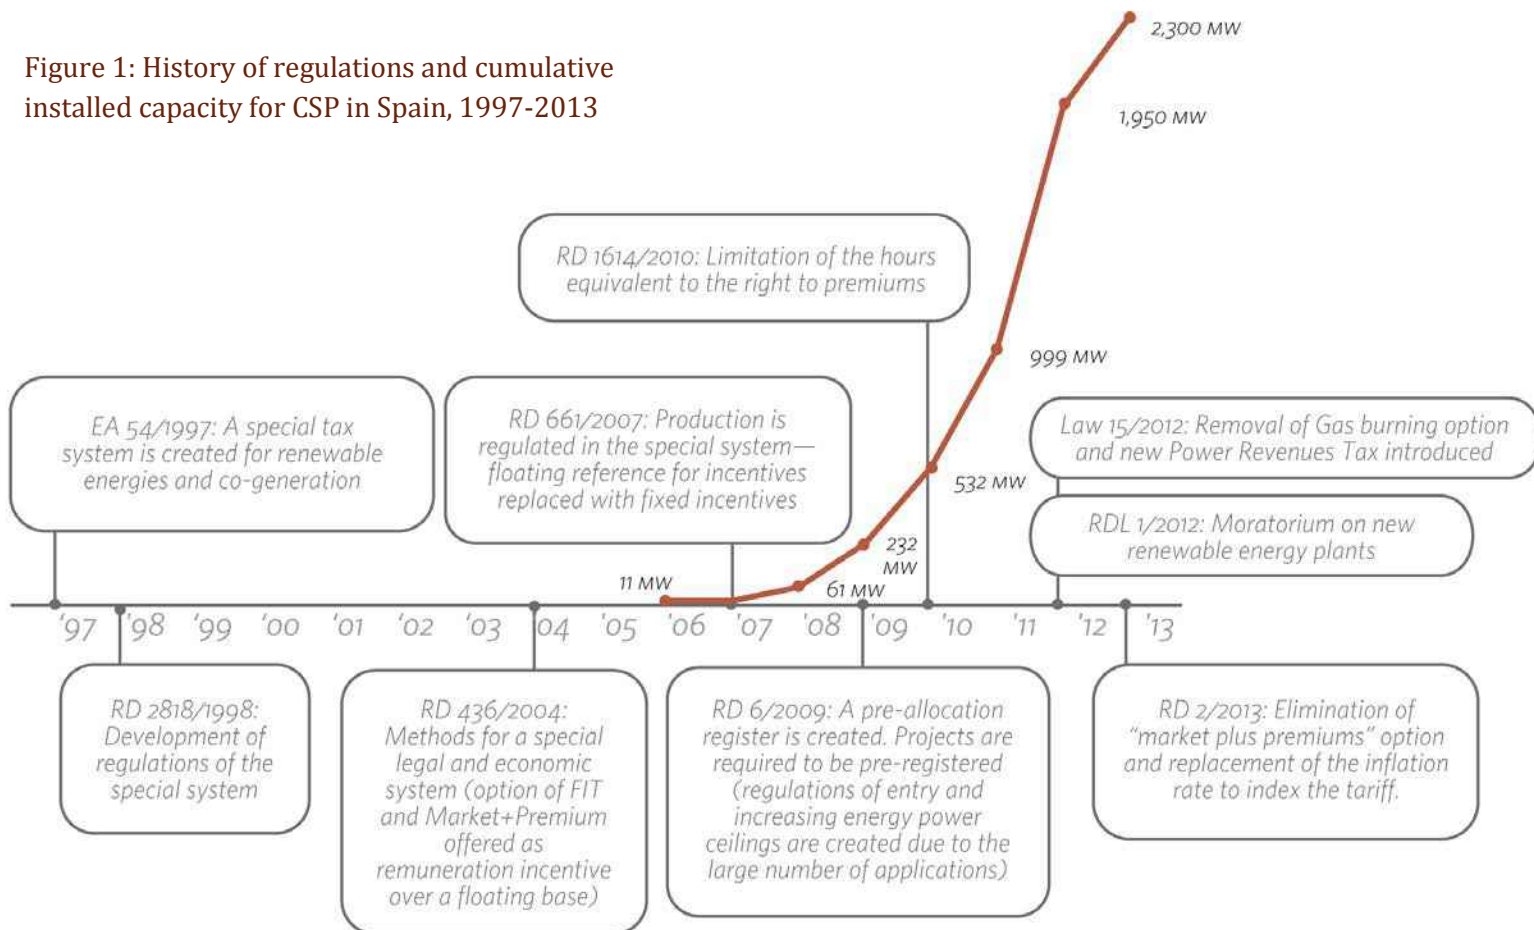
Figure 1: History of regulations and cumulative installed capacity for CSP in Spain, 1997-2013

2,300 MW

1,950 MW

RD 1614/2010: Limitation of the hours equivalent to the right to premiums

999 MW

EA 54/1997: A special tax system is created for renewable energies and co-generation

RD 661/2007: Production is regulated in the special system—floating reference for incentives replaced with fixed incentives

Law 15/2012: Removal of Gas burning option and new Power Revenues Tax introduced

532 MW

RDL 1/2012: Moratorium on new renewable energy plants

232 MW

11 MW

61 MW

'97 '98 '99 '00 '01 '02 '03 '04 '05 '06 '07 '08 '09 '10 '11 '12 '13

RD 2818/1998: Development of regulations of the special system

RD 436/2004: Methods for a special legal and economic system (option of FIT and Market+Premium offered as remuneration incentive over a floating base)

RD 6/2009: A pre-allocation register is created. Projects are required to be pre-registered (regulations of entry and increasing energy power ceilings are created due to the large number of applications)

RD 2/2013: Elimination of "market plus premiums" option and replacement of the inflation rate to index the tariff.